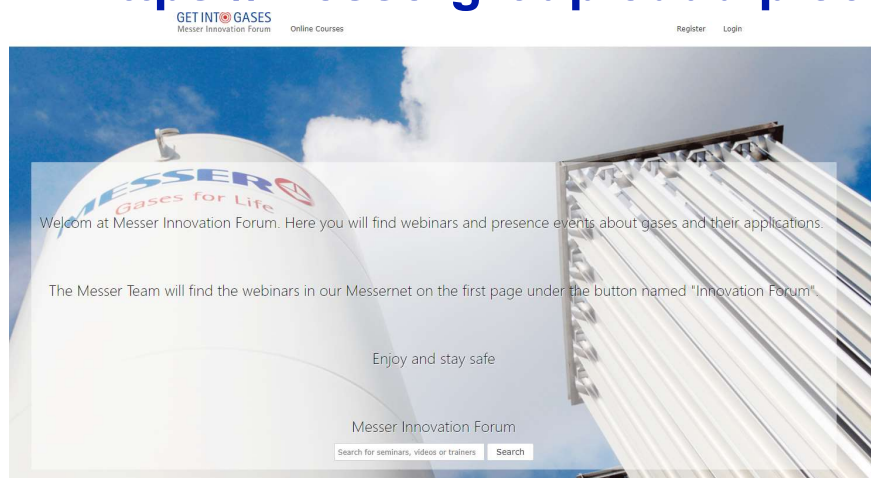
GET INTO GASES
Messer Innovation Forum

Online Courses

Register Login

MESSER
Gases for Life

Welcom at Messer Innovation Forum. Here you will find webinars and presence events about gases and their applications.

The Messer Team will find the webinars in our Messernet on the first page under the button named "Innovation Forum".

Enjoy and stay safe

Messer Innovation Forum

Search for seminars, videos or trainers

Search